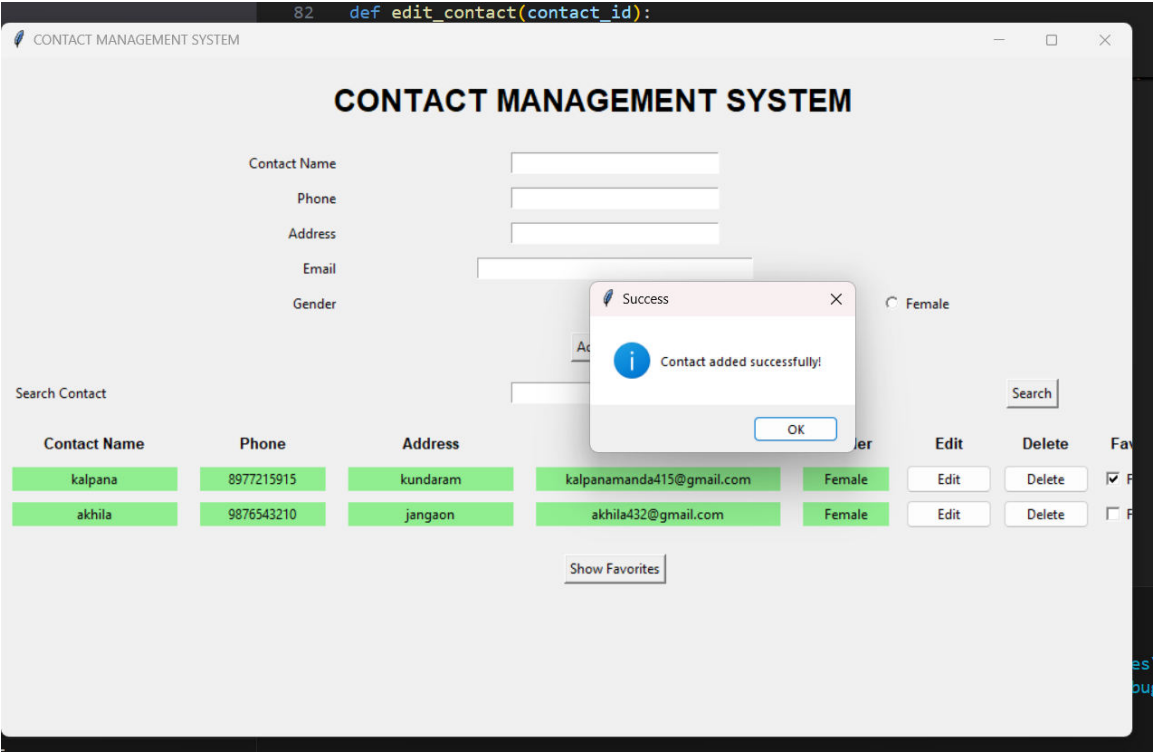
82 def edit_contact(contact_id):

CONTACT MANAGEMENT SYSTEM

CONTACT MANAGEMENT SYSTEM

Contact Name

Phone

Address

Email

Gender

Female

Ad

Success

Contact added successfully!

OK

Search Contact

Search

| Contact Name | Phone | Address | | der | Edit | Delete | Fav |
|---|---|---|---|---|---|---|---|
| kalpana | 8977215915 | kundaram | kalpanamanda415@gmail.com | Female | Edit | Delete | F |
| akhila | 9876543210 | jangaon | akhila432@gmail.com | Female | Edit | Delete | F |

Show Favorites

es
bu